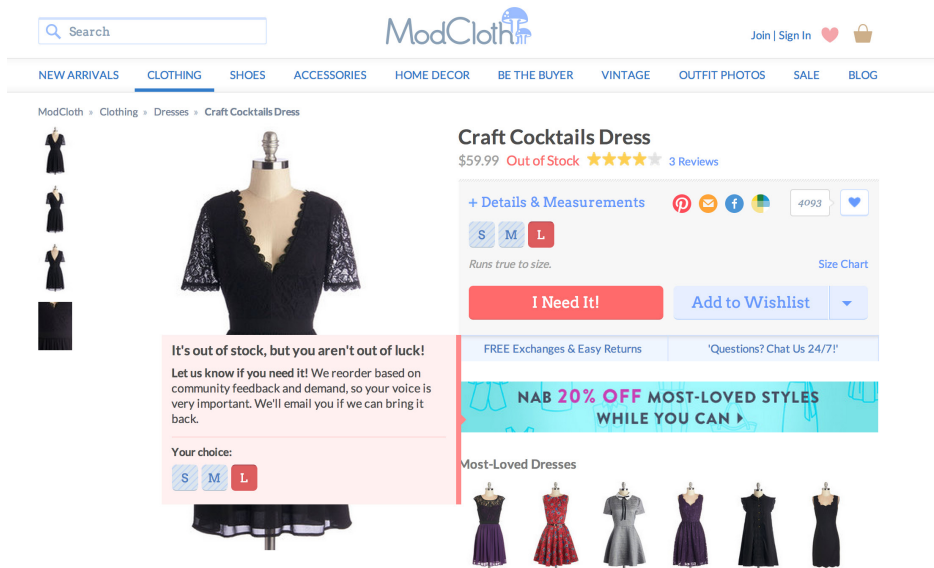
Search

ModCloth

Join | Sign In

NEW ARRIVALS CLOTHING SHOES ACCESSORIES HOME DECOR BE THE BUYER VINTAGE OUTFIT PHOTOS SALE BLOG

ModCloth » Clothing » Dresses » Craft Cocktails Dress

Craft Cocktails Dress

$59.99 Out of Stock 3 Reviews

+ Details & Measurements

4093

S M L

Runs true to size.

Size Chart

I Need It!

Add to Wishlist

FREE Exchanges & Easy Returns

'Questions? Chat Us 24/7!'

NAB 20% OFF MOST-LOVED STYLES WHILE YOU CAN

Most-Loved Dresses

It's out of stock, but you aren't out of luck!

Let us know if you need it! We reorder based on community feedback and demand, so your voice is very important. We'll email you if we can bring it back.

Your choice:

S M L